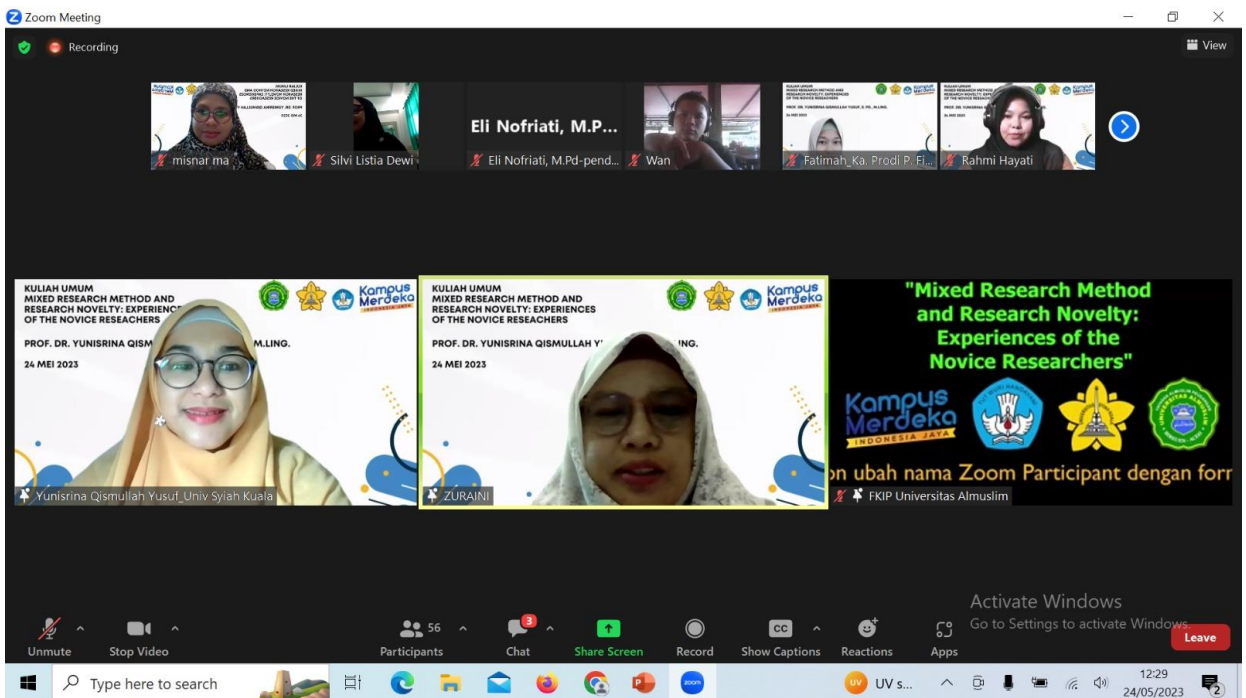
Zoom Meeting

Recording

View

misnar ma

Silvi Listia Dewi

Eli Nofriati, M.P...

Eli Nofriati, M.Pd-pend...

Wan

Fatimah_Ka. Prodi P. Fi...

Rahmi Hayati

KULIAH UMUM
MIXED RESEARCH METHOD AND RESEARCH NOVELTY: EXPERIENCE OF THE NOVICE RESEACHERS

PROF. DR. YUNISRINA QISM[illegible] M.LING.

24 MEI 2023

Kampus Merdeka

Yunisrina Qismullah Yusuf_Univ Syiah Kuala

KULIAH UMUM
MIXED RESEARCH METHOD AND RESEARCH NOVELTY: EXPERIENCES OF THE NOVICE RESEACHERS

PROF. DR. YUNISRINA QISMULLAH Y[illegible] LING.

24 MEI 2023

Kampus Merdeka

ZURAINI

"Mixed Research Method and Research Novelty: Experiences of the Novice Researchers"

Kampus Merdeka
INDONESIA JAYA

on ubah nama Zoom Participant dengan forr

FKIP Universitas Almuslim

Activate Windows
Go to Settings to activate Windows.

Unmute

Stop Video

56
Participants

3
Chat

Share Screen

Record

CC
Show Captions

Reactions

Apps

Leave

Type here to search

UV s...

12:29
24/05/2023

2